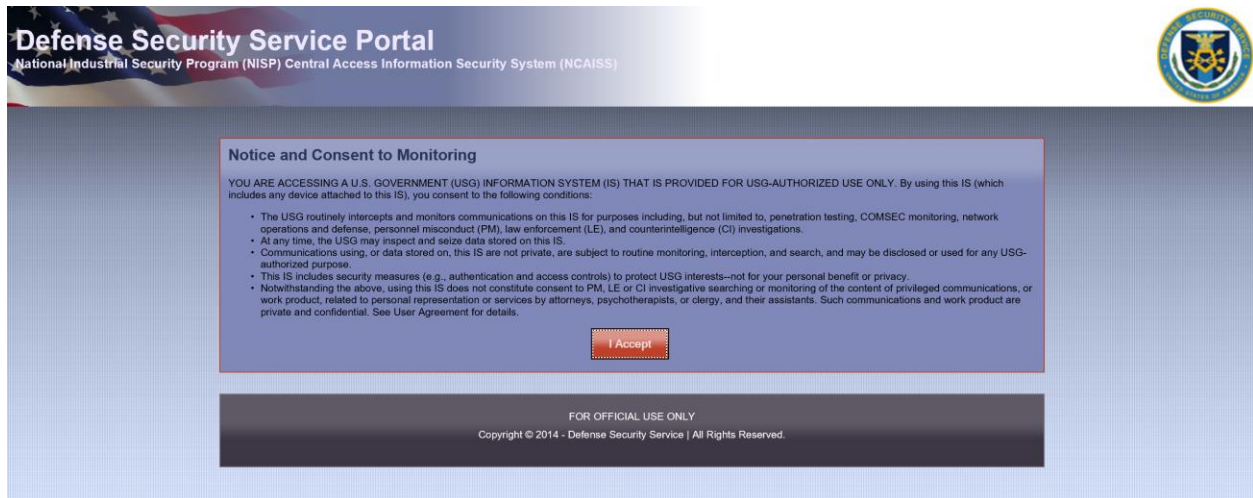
Defense Security Service Portal
National Industrial Security Program (NISP) Central Access Information Security System (NCAISS)

Notice and Consent to Monitoring

YOU ARE ACCESSING A U.S. GOVERNMENT (USG) INFORMATION SYSTEM (IS) THAT IS PROVIDED FOR USG-AUTHORIZED USE ONLY. By using this IS (which includes any device attached to this IS), you consent to the following conditions:

- The USG routinely intercepts and monitors communications on this IS for purposes including, but not limited to, penetration testing, COMSEC monitoring, network operations and defense, personnel misconduct (PM), law enforcement (LE), and counterintelligence (CI) investigations.
- At any time, the USG may inspect and seize data stored on this IS.
- Communications using, or data stored on, this IS are not private, are subject to routine monitoring, interception, and search, and may be disclosed or used for any USG-authorized purpose.
- This IS includes security measures (e.g., authentication and access controls) to protect USG interests--not for your personal benefit or privacy.
- Notwithstanding the above, using this IS does not constitute consent to PM, LE or CI investigative searching or monitoring of the content of privileged communications, or work product, related to personal representation or services by attorneys, psychotherapists, or clergy, and their assistants. Such communications and work product are private and confidential. See User Agreement for details.

I Accept

FOR OFFICIAL USE ONLY
Copyright © 2014 - Defense Security Service | All Rights Reserved.